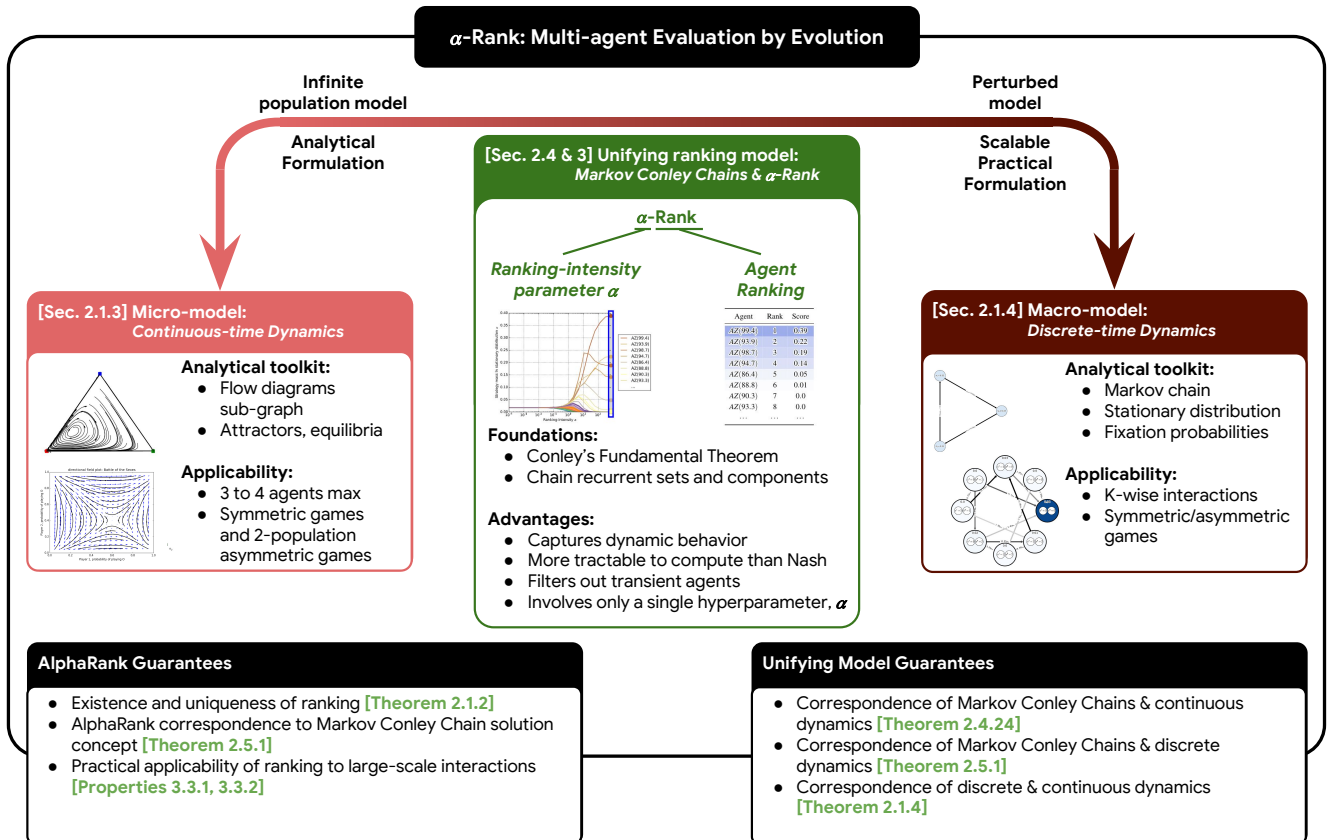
$\alpha$-Rank: Multi-agent Evaluation by Evolution

Infinite population model

Analytical Formulation

Perturbed model

Scalable Practical Formulation

[Sec. 2.4 & 3] Unifying ranking model: Markov Conley Chains & $\alpha$-Rank

$\alpha$-Rank

Ranking-intensity parameter $\alpha$

Agent Ranking

| Agent | Rank | Score |
|---|---|---|
| $AZ(99.4)$ | 1 | 0.39 |
| $AZ(93.9)$ | 2 | 0.22 |
| $AZ(98.7)$ | 3 | 0.19 |
| $AZ(94.7)$ | 4 | 0.14 |
| $AZ(86.4)$ | 5 | 0.05 |
| $AZ(88.8)$ | 6 | 0.01 |
| $AZ(90.3)$ | 7 | 0.0 |
| $AZ(93.3)$ | 8 | 0.0 |
| ... | ... | ... |

Foundations:
• Conley's Fundamental Theorem
• Chain recurrent sets and components

Advantages:
• Captures dynamic behavior
• More tractable to compute than Nash
• Filters out transient agents
• Involves only a single hyperparameter, $\alpha$

[Sec. 2.1.3] Micro-model: Continuous-time Dynamics

Analytical toolkit:
• Flow diagrams sub-graph
• Attractors, equilibria

Applicability:
• 3 to 4 agents max
• Symmetric games and 2-population asymmetric games

[Sec. 2.1.4] Macro-model: Discrete-time Dynamics

Analytical toolkit:
• Markov chain
• Stationary distribution
• Fixation probabilities

Applicability:
• K-wise interactions
• Symmetric/asymmetric games

AlphaRank Guarantees
• Existence and uniqueness of ranking [Theorem 2.1.2]
• AlphaRank correspondence to Markov Conley Chain solution concept [Theorem 2.5.1]
• Practical applicability of ranking to large-scale interactions [Properties 3.3.1, 3.3.2]

Unifying Model Guarantees
• Correspondence of Markov Conley Chains & continuous dynamics [Theorem 2.4.24]
• Correspondence of Markov Conley Chains & discrete dynamics [Theorem 2.5.1]
• Correspondence of discrete & continuous dynamics [Theorem 2.1.4]